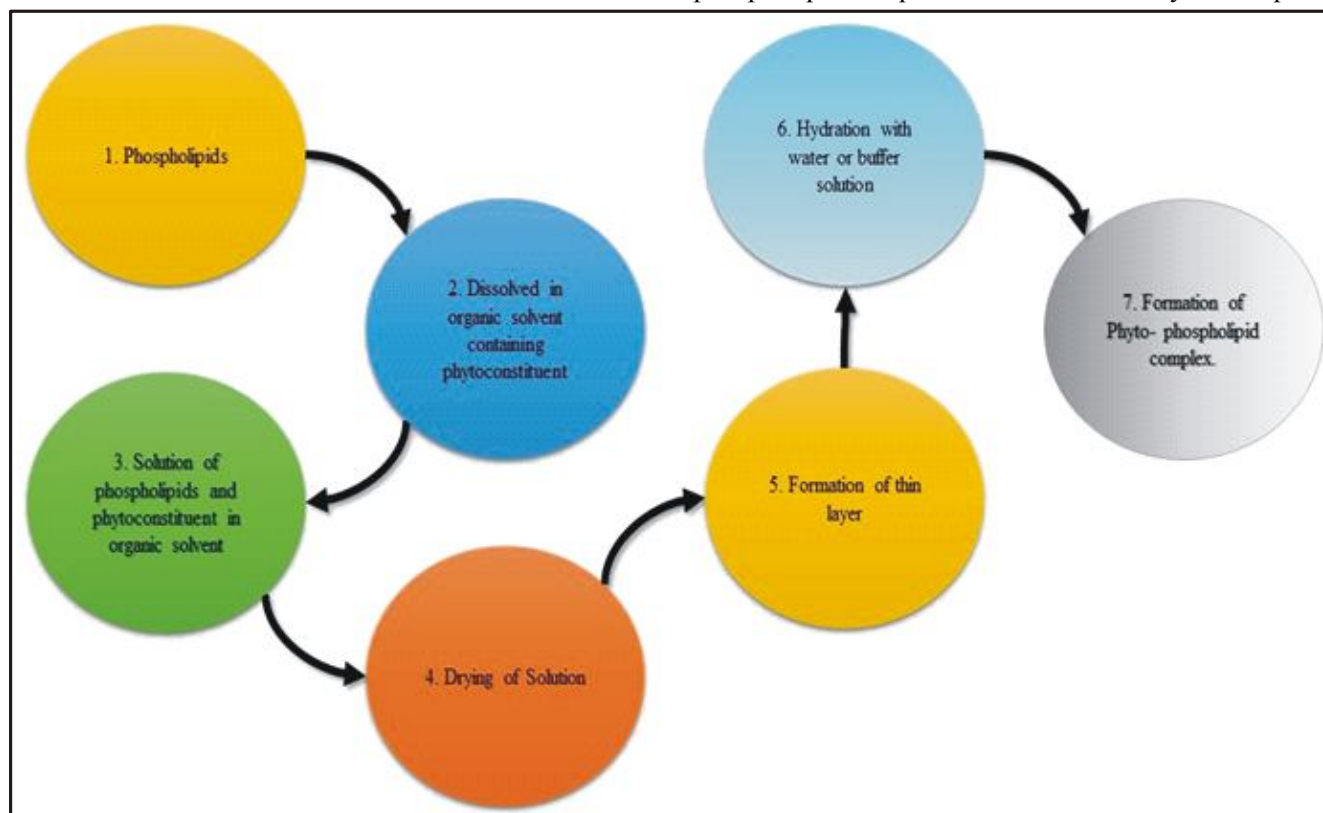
1. Phospholipids

2. Dissolved in organic solvent containing phytoconstituent

3. Solution of phospholipids and phytoconstituent in organic solvent

4. Drying of Solution

5. Formation of thin layer

6. Hydration with water or buffer solution

7. Formation of Phyto- phospholipid complex.